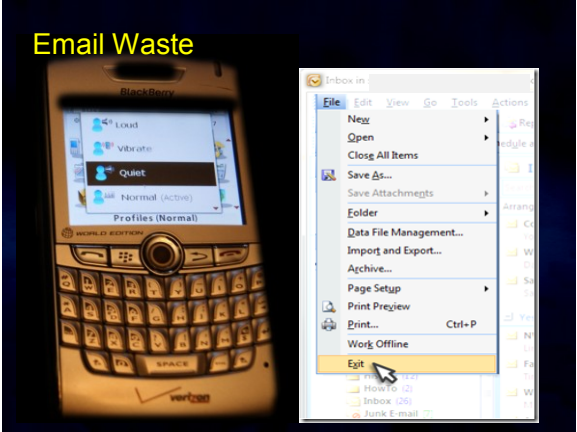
Email Waste

BlackBerry
Loud
Vibrate
Quiet
Normal (Active)
Profiles (Normal)
WORLD EDITION
SPACE
verizon

Inbox in
File Edit View Go Tools Actions
New
Open
Close All Items
Save As...
Save Attachments
Folder
Data File Management...
Import and Export...
Archive...
Page Setup
Print Preview
Print... Ctrl+P
Work Offline
Exit
HowTo (2)
Inbox (26)
Junk E-mail